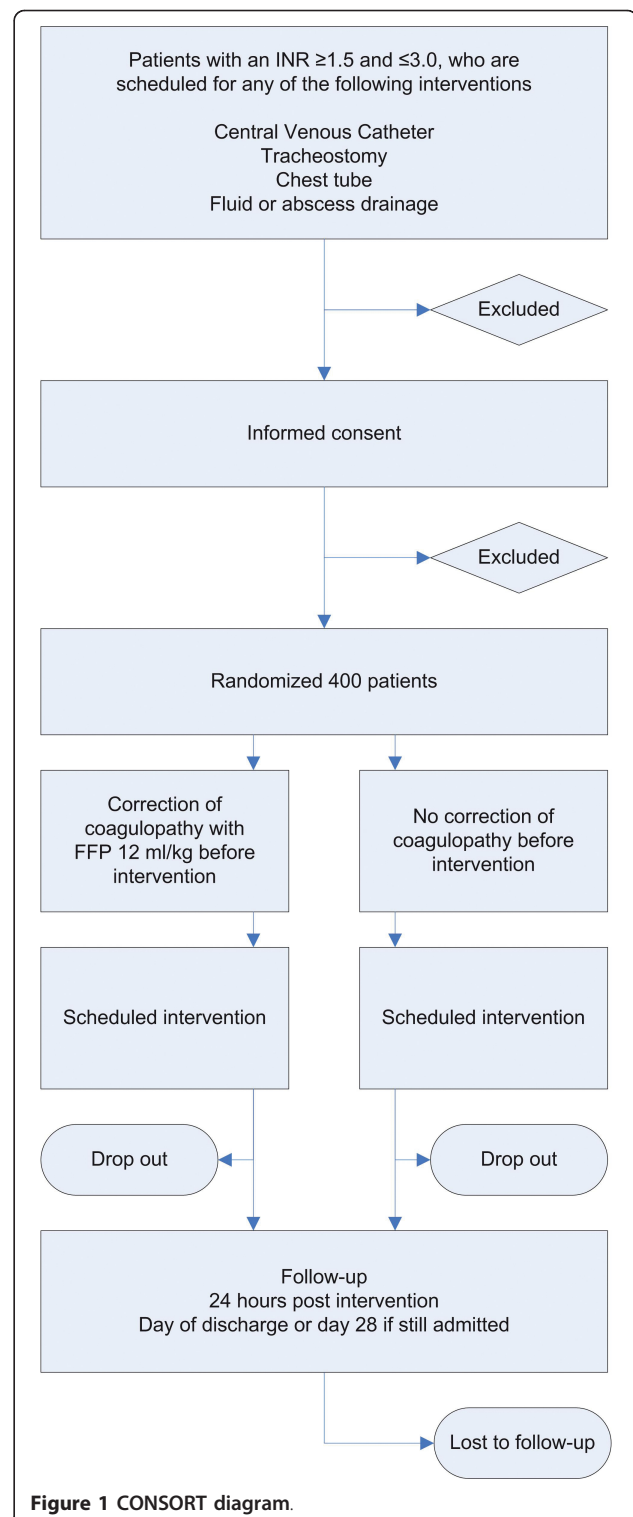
Patients with an INR ≥1.5 and ≤3.0, who are scheduled for any of the following interventions

Central Venous Catheter
Tracheostomy
Chest tube
Fluid or abscess drainage

Excluded

Informed consent

Excluded

Randomized 400 patients

Correction of coagulopathy with FFP 12 ml/kg before intervention

No correction of coagulopathy before intervention

Scheduled intervention

Scheduled intervention

Drop out

Drop out

Follow-up
24 hours post intervention
Day of discharge or day 28 if still admitted

Lost to follow-up

**Figure 1 CONSORT diagram**.